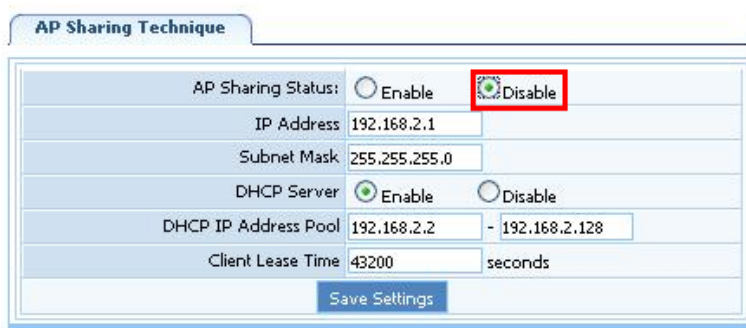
AP Sharing Technique

| | |
|---|---|
| AP Sharing Status: | Enable Disable |
| IP Address | 192.168.2.1 |
| Subnet Mask | 255.255.255.0 |
| DHCP Server | Enable Disable |
| DHCP IP Address Pool | 192.168.2.2 - 192.168.2.128 |
| Client Lease Time | 43200 seconds |

Save Settings